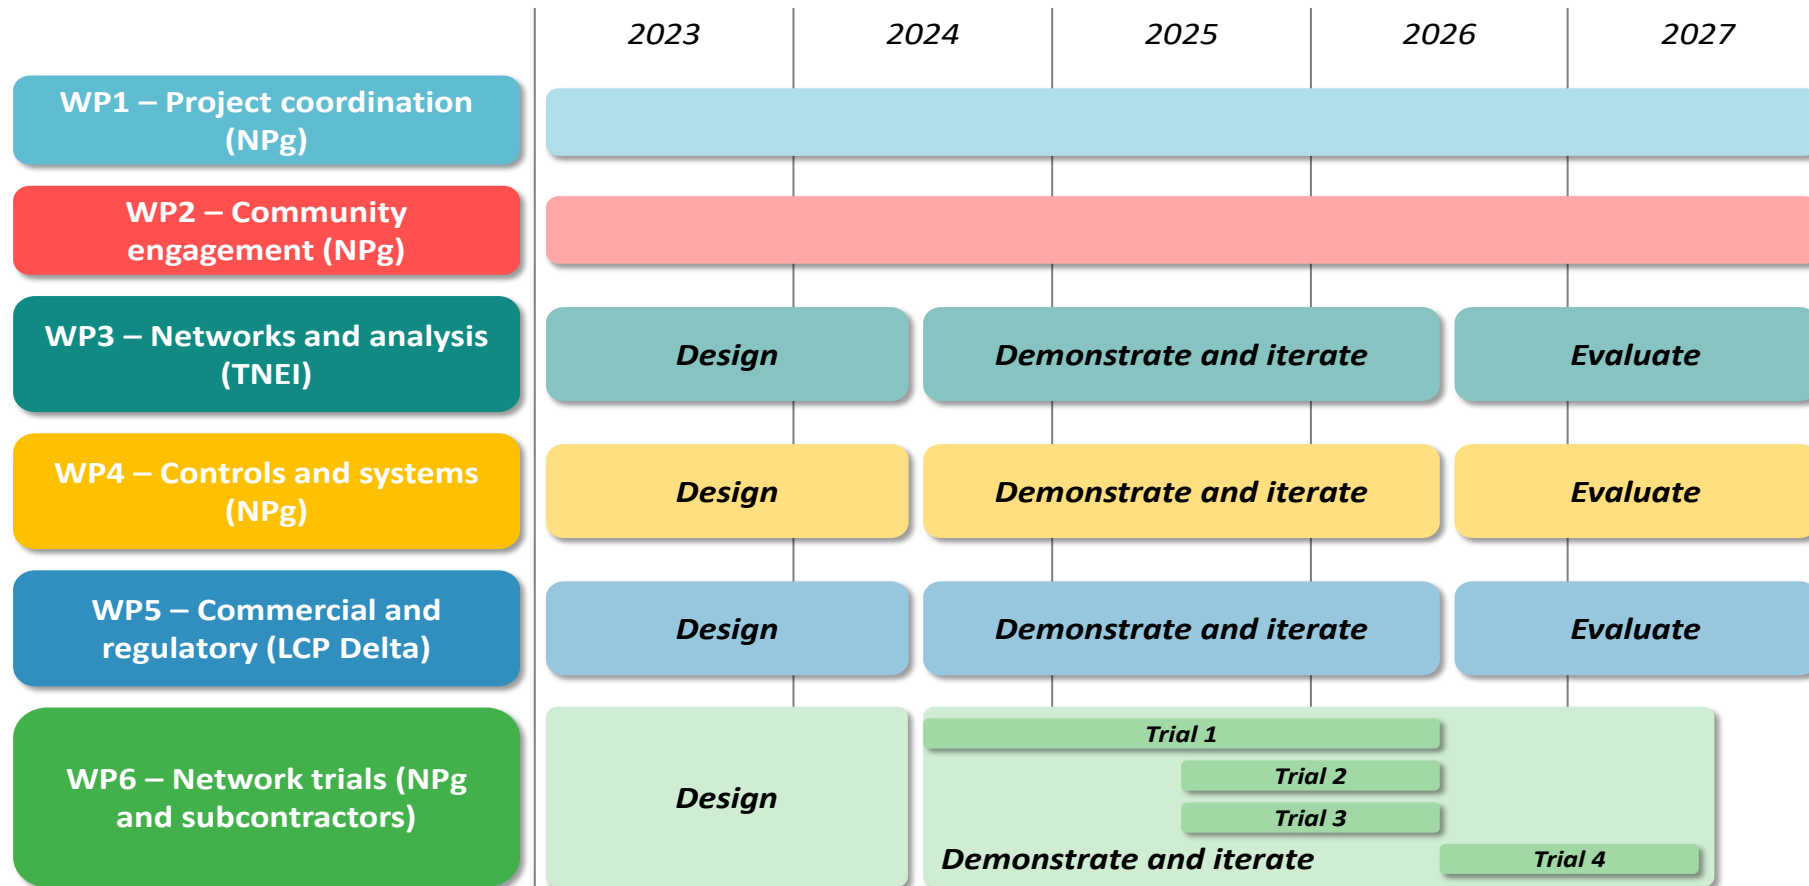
2023 2024 2025 2026 2027

WP1 – Project coordination (NPg)

WP2 – Community engagement (NPg)

WP3 – Networks and analysis (TNEI)
Design
Demonstrate and iterate
Evaluate

WP4 – Controls and systems (NPg)
Design
Demonstrate and iterate
Evaluate

WP5 – Commercial and regulatory (LCP Delta)
Design
Demonstrate and iterate
Evaluate

WP6 – Network trials (NPg and subcontractors)
Design
Trial 1
Trial 2
Trial 3
Demonstrate and iterate
Trial 4